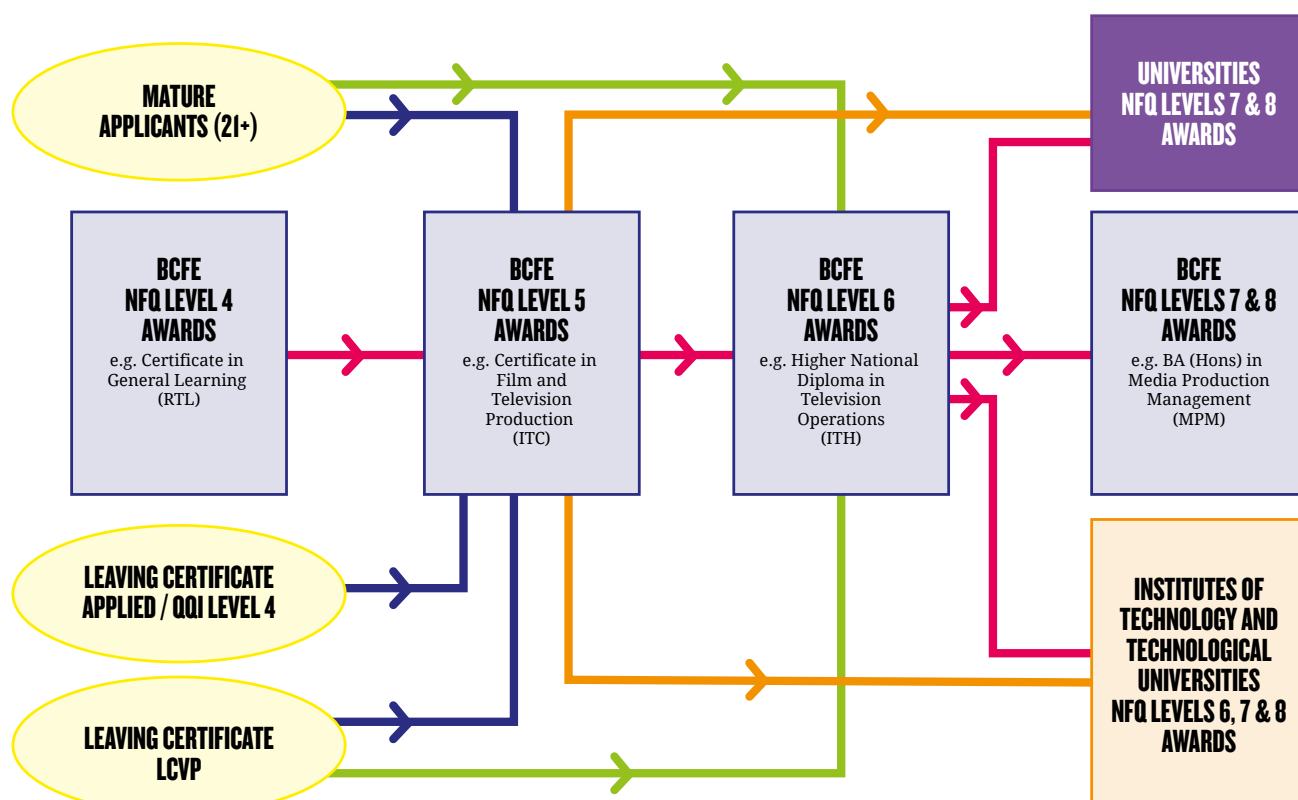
MATURE APPLICANTS (21+)

UNIVERSITIES NFQ LEVELS 7 & 8 AWARDS

BCFE NFQ LEVEL 4 AWARDS
e.g. Certificate in General Learning (RTL)

BCFE NFQ LEVEL 5 AWARDS
e.g. Certificate in Film and Television Production (ITC)

BCFE NFQ LEVEL 6 AWARDS
e.g. Higher National Diploma in Television Operations (ITH)

BCFE NFQ LEVELS 7 & 8 AWARDS
e.g. BA (Hons) in Media Production Management (MPM)

LEAVING CERTIFICATE APPLIED / QQI LEVEL 4

INSTITUTES OF TECHNOLOGY AND TECHNOLOGICAL UNIVERSITIES NFQ LEVELS 6, 7 & 8 AWARDS

LEAVING CERTIFICATE LCVP